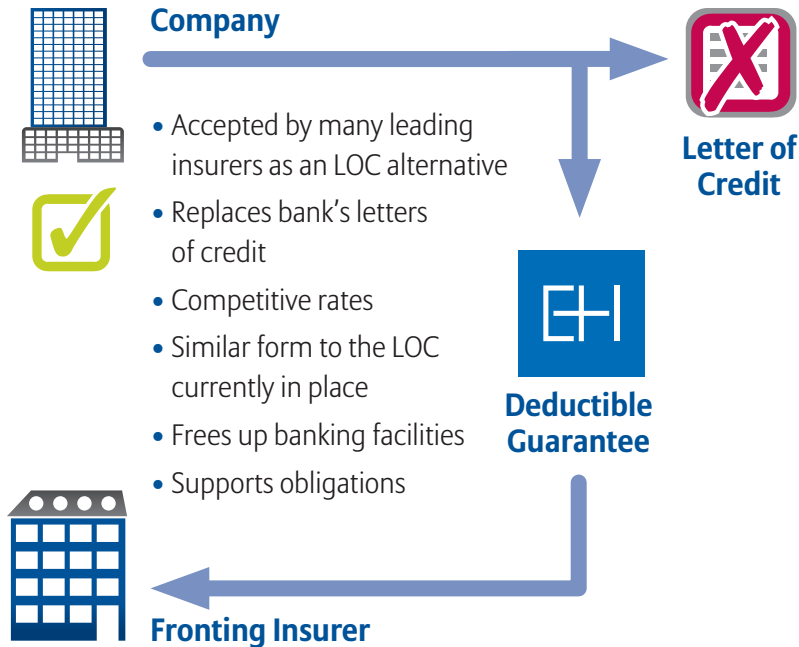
Company

Letter of Credit

• Accepted by many leading insurers as an LOC alternative
• Replaces bank's letters of credit
• Competitive rates
• Similar form to the LOC currently in place
• Frees up banking facilities
• Supports obligations

EH

Deductible Guarantee

Fronting Insurer